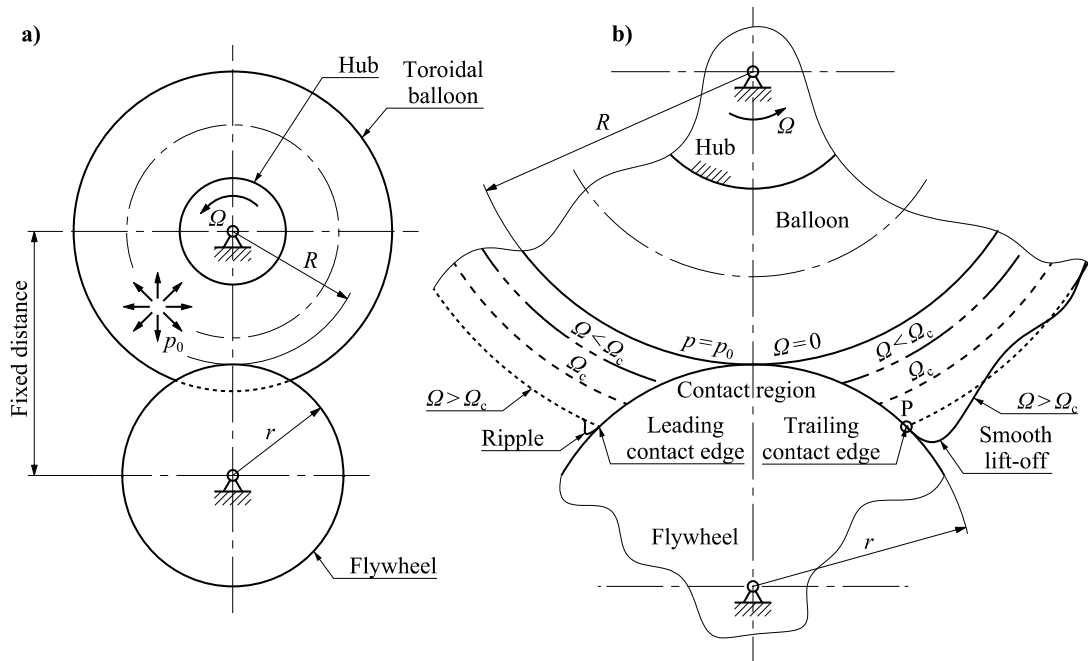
a)

Hub

Toroidal balloon

$\Omega$

$R$

$p_0$

Fixed distance

$r$

Flywheel

b)

$R$

$\Omega$

Hub

Balloon

$\Omega < \Omega_c$

$\Omega_c$

$p = p_0$

$\Omega = 0$

$\Omega < \Omega_c$

$\Omega_c$

$\Omega > \Omega_c$

Contact region

P

$\Omega > \Omega_c$

Ripple

Leading contact edge

Trailing contact edge

Smooth lift-off

Flywheel

$r$